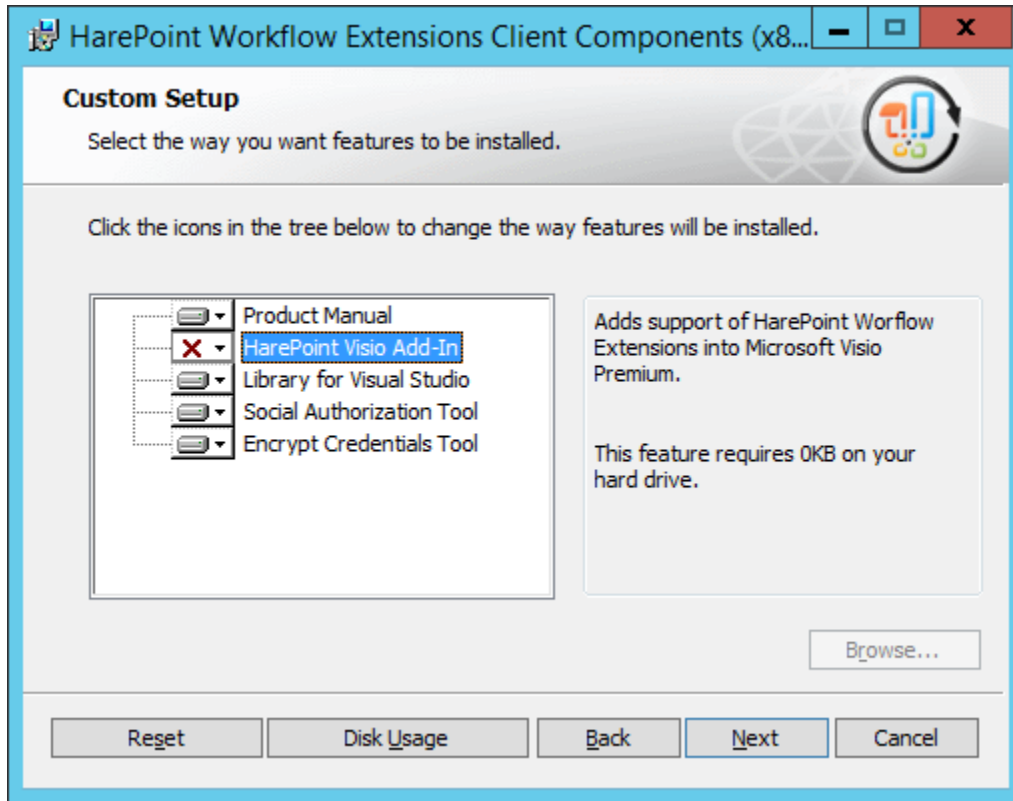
HarePoint Workflow Extensions Client Components (x8...

Custom Setup

Select the way you want features to be installed.

Click the icons in the tree below to change the way features will be installed.

Product Manual
HarePoint Visio Add-In
Library for Visual Studio
Social Authorization Tool
Encrypt Credentials Tool

Adds support of HarePoint Worflow Extensions into Microsoft Visio Premium.

This feature requires 0KB on your hard drive.

Browse...

Reset
Disk Usage
Back
Next
Cancel